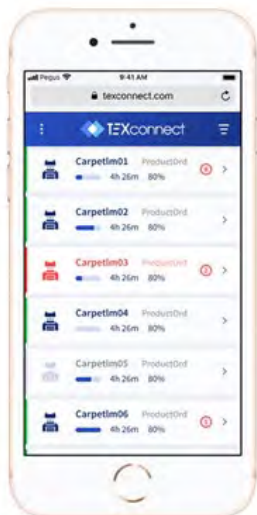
Pegus 9:41 AM
texconnect.com

TEXconnect

CarpetIm01 ProductOrd
4h 26m 80%

CarpetIm02 ProductOrd
4h 26m 80%

CarpetIm03 ProductOrd
4h 26m 80%

CarpetIm04 ProductOrd
4h 26m 80%

CarpetIm05 ProductOrd
4h 26m 80%

CarpetIm06 ProductOrd
4h 26m 80%